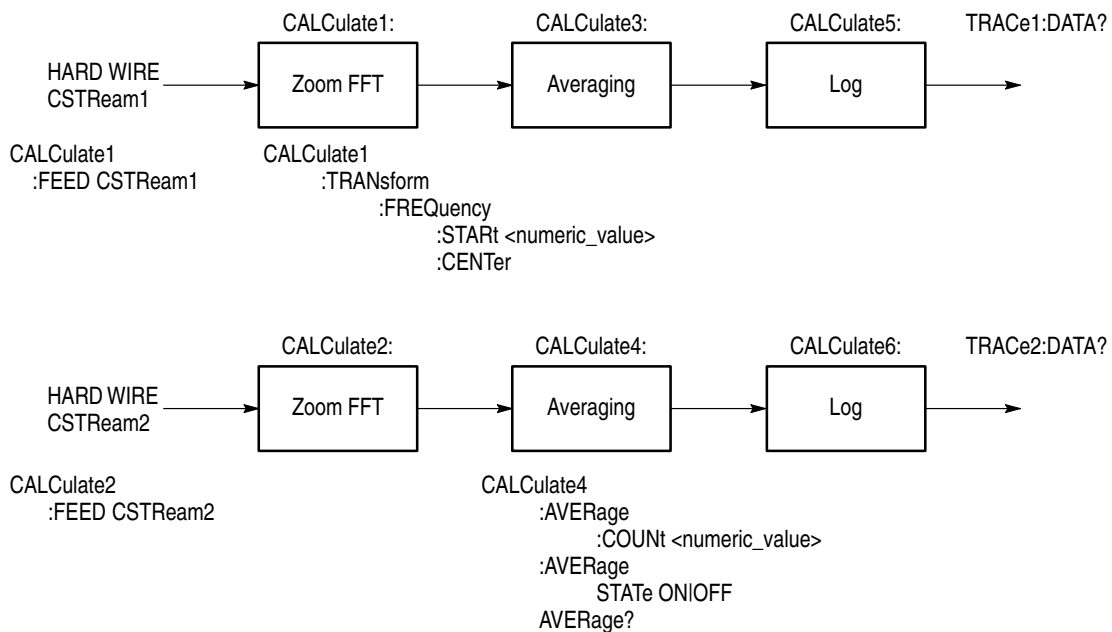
CALCulate1:

CALCulate3:

CALCulate5:

TRACe1:DATA?

HARD WIRE
CSTReam1

Zoom FFT

Averaging

Log

CALCulate1
:FEED CSTReam1

CALCulate1
:TRANsform
:FREQuency
:STARt <numeric_value>
:CENTer

CALCulate2:

CALCulate4:

CALCulate6:

TRACe2:DATA?

HARD WIRE
CSTReam2

Zoom FFT

Averaging

Log

CALCulate2
:FEED CSTReam2

CALCulate4
:AVERage
:COUNt <numeric_value>
:AVERage
STATe ON|OFF
AVERage?